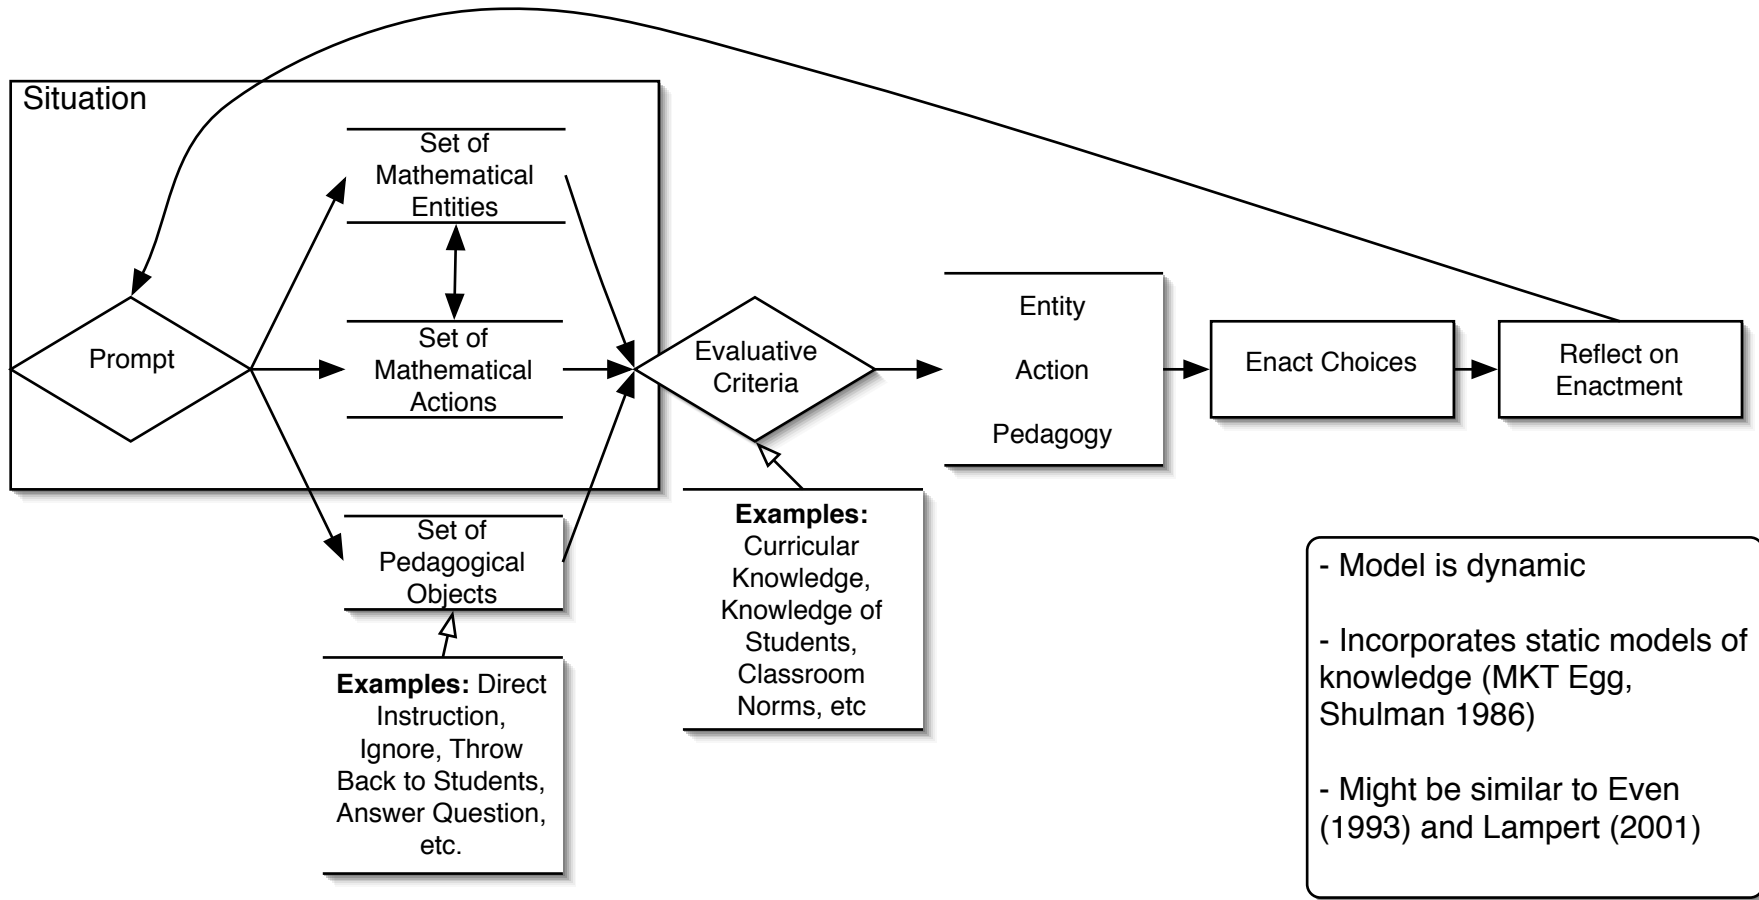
Situation

Set of Mathematical Entities

Prompt

Set of Mathematical Actions

Set of Pedagogical Objects

Evaluative Criteria

Entity

Action

Pedagogy

Enact Choices

Reflect on Enactment

**Examples:** Direct Instruction, Ignore, Throw Back to Students, Answer Question, etc.

**Examples:** Curricular Knowledge, Knowledge of Students, Classroom Norms, etc

- Model is dynamic

- Incorporates static models of knowledge (MKT Egg, Shulman 1986)

- Might be similar to Even (1993) and Lampert (2001)